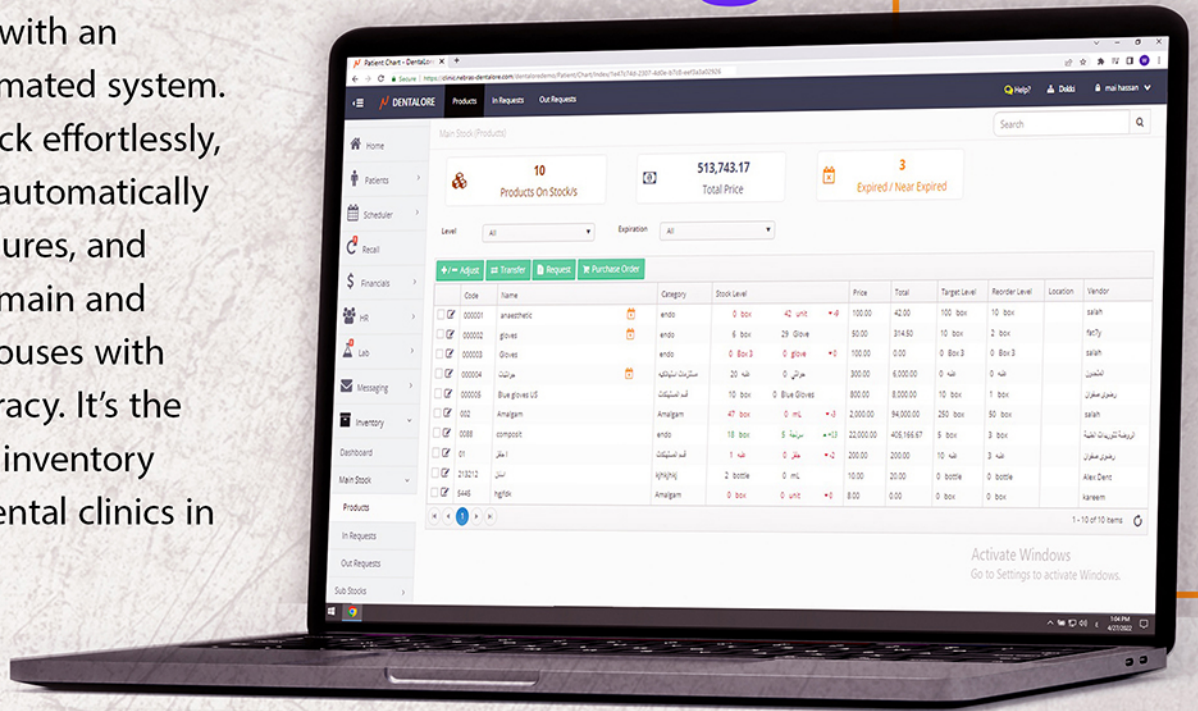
with an
mated system.
ck effortlessly,
automatically
ures, and
main and
ouses with
racy. It's the
inventory
ental clinics in

Patient Chart - DentaLore
Secure | https://clinic.nebras-dentalore.com/dentalorademo/Patient/Chart/Index/1e47c74d-2307-4d0e-b7c0-eef3a3a02926

DENTALORE Products In Requests Out Requests Help? Dekki mai hassan

Search

Home
Patients
Scheduler
Recall
Financials
HR
Lab
Messaging
Inventory
Dashboard
Main Stock
Products
In Requests
Out Requests
Sub Stocks

Main Stock (Products)

10
Products On Stock/s

513,743.17
Total Price

3
Expired / Near Expired

Level All
Expiration All

+/− Adjust | Transfer | Request | Purchase Order

| | Code | Name | Category | Stock Level | | Price | Total | Target Level | Reorder Level | Location | Vendor |
|---|---|---|---|---|---|---|---|---|---|---|---|
| | 000001 | anaesthetic | endo | 0 box | 42 unit | 100.00 | 42.00 | 100 box | 10 box | | salah |
| | 000002 | gloves | endo | 6 box | 29 Glove | 50.00 | 314.50 | 10 box | 2 box | | farTy |
| | 000003 | Gloves | endo | 0 Box 3 | 0 glove | 100.00 | 0.00 | 0 Box 3 | 0 Box 3 | | salah |
| | 000004 | جوانتي | مستلزمات استهلاكية | 20 علبة | 0 جوانتي | 300.00 | 6,000.00 | 0 علبة | 0 علبة | | المتحدين |
| | 000005 | Blue gloves US | قسم الاستهلاكيات | 10 box | 0 Blue Gloves | 800.00 | 8,000.00 | 10 box | 1 box | | رضوى صفوان |
| | 002 | Amalgam | Amalgam | 47 box | 0 mL | 2,000.00 | 94,000.00 | 250 box | 50 box | | salah |
| | 0088 | composit | endo | 18 box | 5 سرنجة | 22,000.00 | 405,166.67 | 5 box | 3 box | | الروضة لتوريدات الطبية |
| | 01 | ا جلو | قسم الاستهلاكيات | 1 علبة | 0 جلو | 200.00 | 200.00 | 10 علبة | 3 علبة | | رضوى صفوان |
| | 213212 | اسان | kjhkjhkj | 2 bottle | 0 mL | 10.00 | 20.00 | 0 bottle | 0 bottle | | Alex Dent |
| | 5446 | hgfdk | Amalgam | 0 box | 0 unit | 8.00 | 0.00 | 0 box | 0 box | | kareem |

1 - 10 of 10 items

Activate Windows
Go to Settings to activate Windows.

1:04 PM
4/27/2022